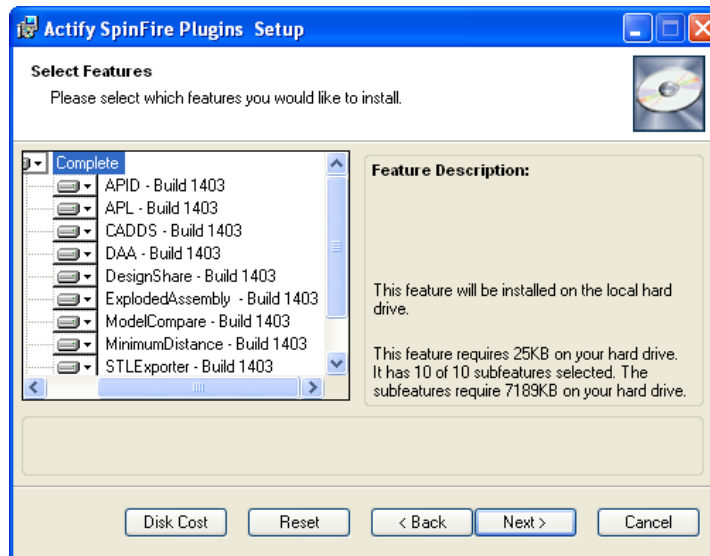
Actify SpinFire Plugins Setup

Select Features

Please select which features you would like to install.

Complete
APID - Build 1403
APL - Build 1403
CADDS - Build 1403
DAA - Build 1403
DesignShare - Build 1403
ExplodedAssembly - Build 1403
ModelCompare - Build 1403
MinimumDistance - Build 1403
STLExporter - Build 1403

Feature Description:

This feature will be installed on the local hard drive.

This feature requires 25KB on your hard drive. It has 10 of 10 subfeatures selected. The subfeatures require 7189KB on your hard drive.

Disk Cost
Reset
< Back
Next >
Cancel